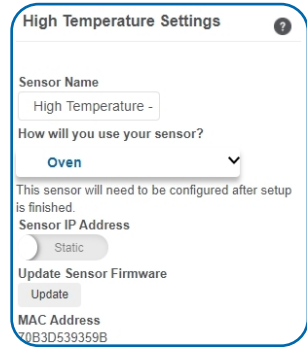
High Temperature Settings

?

Sensor Name

High Temperature -

How will you use your sensor?

Oven

This sensor will need to be configured after setup is finished.

Sensor IP Address

Static

Update Sensor Firmware

Update

MAC Address

70B3D539359B